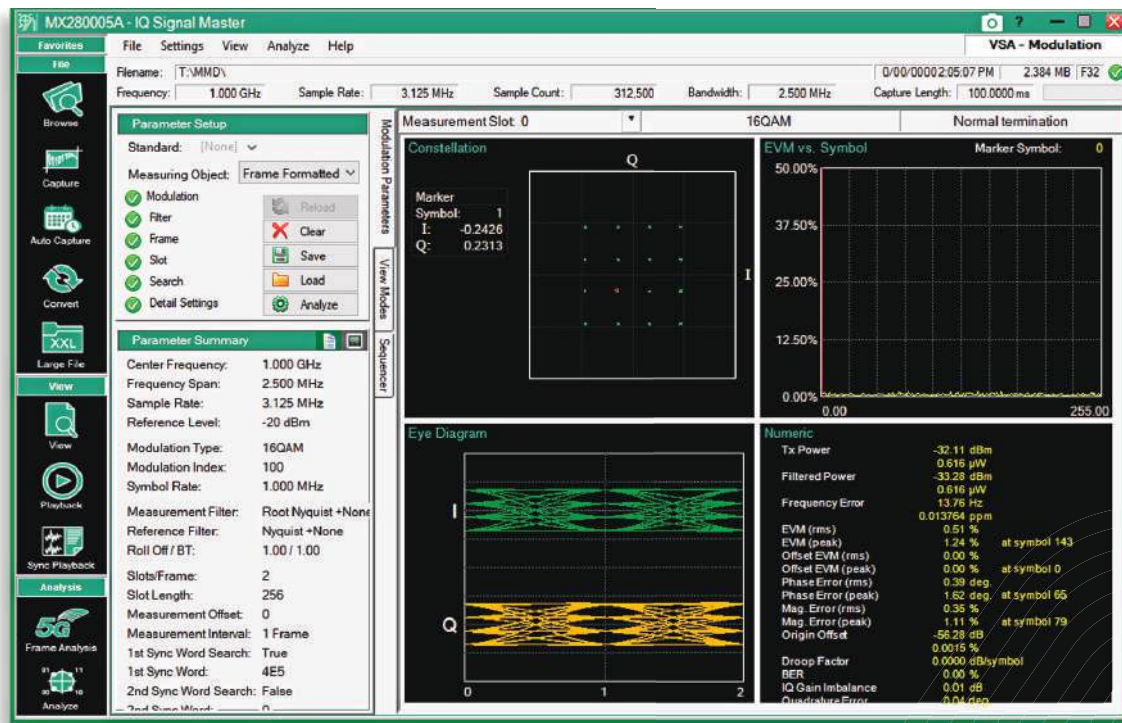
MX280005A - IQ Signal Master

Favorites
File
Browse
Capture
Auto Capture
Convert
XXL
Large File
View
View
Playback
Sync Playback
Analysis
5G
Frame Analysis
Analyze

File Settings View Analyze Help
VSA - Modulation

Filename: T:\MMD\
0/00/0000 2:05:07 PM 2.384 MB F32
Frequency: 1.000 GHz Sample Rate: 3.125 MHz Sample Count: 312,500 Bandwidth: 2.500 MHz Capture Length: 100.0000 ms

Parameter Setup
Standard: [None]
Measuring Object: Frame Formatted
Modulation
Filter
Frame
Slot
Search
Detail Settings
Reload
Clear
Save
Load
Analyze

Modulation Parameters
View Modes
Sequencer

Parameter Summary
| | |
|---|---|
| Center Frequency: | 1.000 GHz |
| Frequency Span: | 2.500 MHz |
| Sample Rate: | 3.125 MHz |
| Reference Level: | -20 dBm |
| Modulation Type: | 16QAM |
| Modulation Index: | 100 |
| Symbol Rate: | 1.000 MHz |
| Measurement Filter: | Root Nyquist +None |
| Reference Filter: | Nyquist +None |
| Roll Off / BT: | 1.00 / 1.00 |
| Slots/Frame: | 2 |
| Slot Length: | 256 |
| Measurement Offset: | 0 |
| Measurement Interval: | 1 Frame |
| 1st Sync Word Search: | True |
| 1st Sync Word: | 4E5 |
| 2nd Sync Word Search: | False |

Measurement Slot 0 16QAM Normal termination

Constellation
Q
I
Marker
Symbol: 1
I: -0.2426
Q: 0.2313

EVM vs. Symbol Marker Symbol: 0
50.00%
37.50%
25.00%
12.50%
0.00%
0.00 255.00

Eye Diagram
I
Q
0 1 2

Numeric
Tx Power -32.11 dBm
0.616 μW
Filtered Power -33.28 dBm
0.616 μW
Frequency Error 13.76 Hz
0.013764 ppm
EVM (rms) 0.51 %
EVM (peak) 1.24 % at symbol 143
Offset EVM (rms) 0.00 %
Offset EVM (peak) 0.00 % at symbol 0
Phase Error (rms) 0.39 deg.
Phase Error (peak) 1.62 deg. at symbol 65
Mag. Error (rms) 0.35 %
Mag. Error (peak) 1.11 % at symbol 79
Origin Offset -56.28 dB
0.0015 %
Droop Factor 0.0000 dB/symbol
BER 0.00 %
IQ Gain Imbalance 0.01 dB
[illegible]